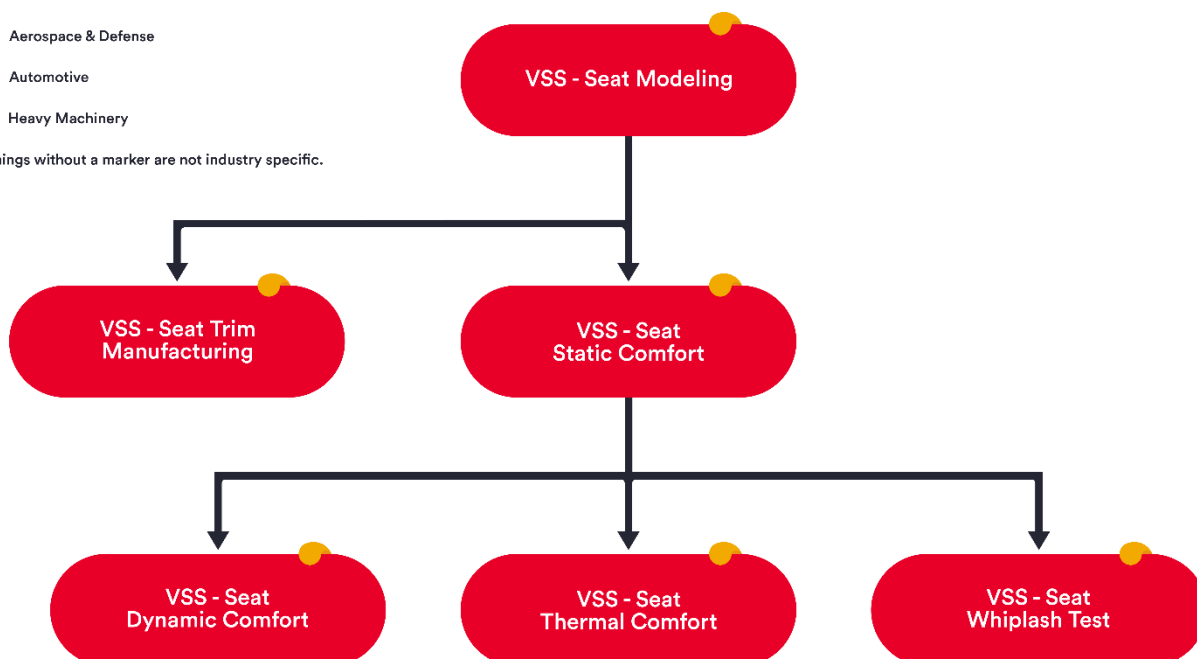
Aerospace & Defense

Automotive

Heavy Machinery

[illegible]ings without a marker are not industry specific.

VSS - Seat Modeling

VSS - Seat Trim Manufacturing

VSS - Seat Static Comfort

VSS - Seat Dynamic Comfort

VSS - Seat Thermal Comfort

VSS - Seat Whiplash Test